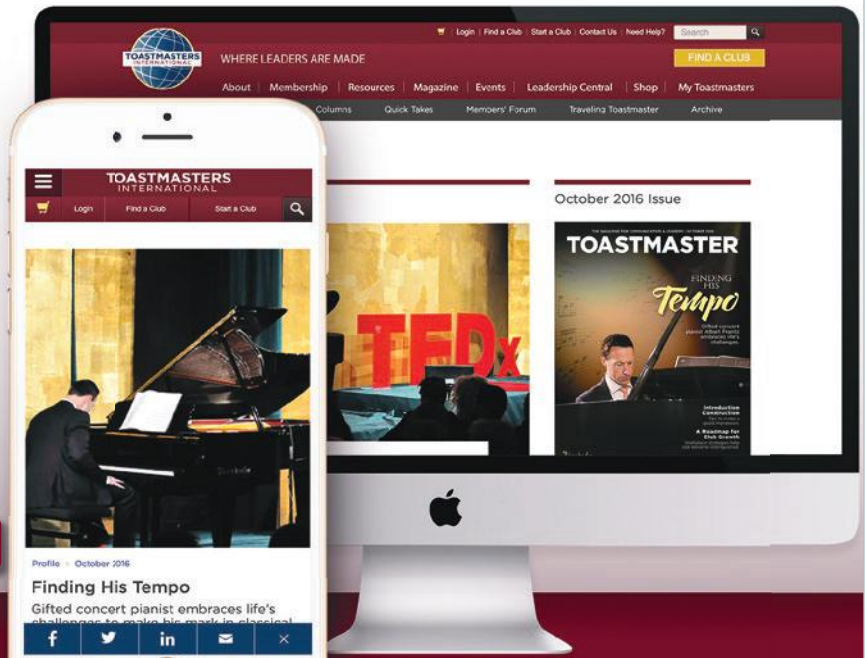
Login | Find a Club | Start a Club | Contact Us | Need Help? Search

TOASTMASTERS INTERNATIONAL

WHERE LEADERS ARE MADE

FIND A CLUB

About | Membership | Resources | Magazine | Events | Leadership Central | Shop | My Toastmasters

Columns Quick Takes Members' Forum Traveling Toastmaster Archive

October 2016 Issue

TOASTMASTER

FINDING HIS Tempo

TEDx

TOASTMASTERS INTERNATIONAL

Login Find a Club Start a Club

Profile October 2016

Finding His Tempo

Gifted concert pianist embraces life's challenges to make his mark in classical

f in ✉ ×